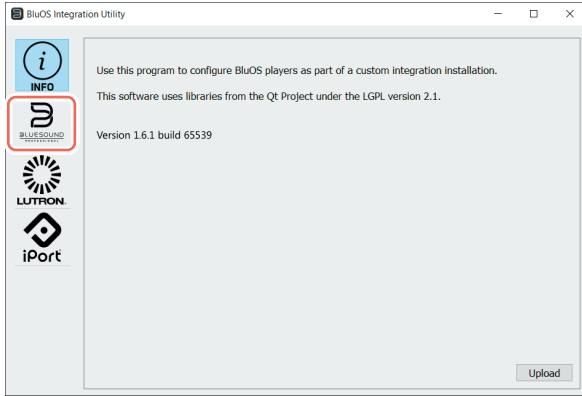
BluOS Integration Utility

INFO

BLUESOUND
PROFESSIONAL

LUTRON.

iPort

Use this program to configure BluOS players as part of a custom integration installation.

This software uses libraries from the Qt Project under the LGPL version 2.1.

Version 1.6.1 build 65539

Upload